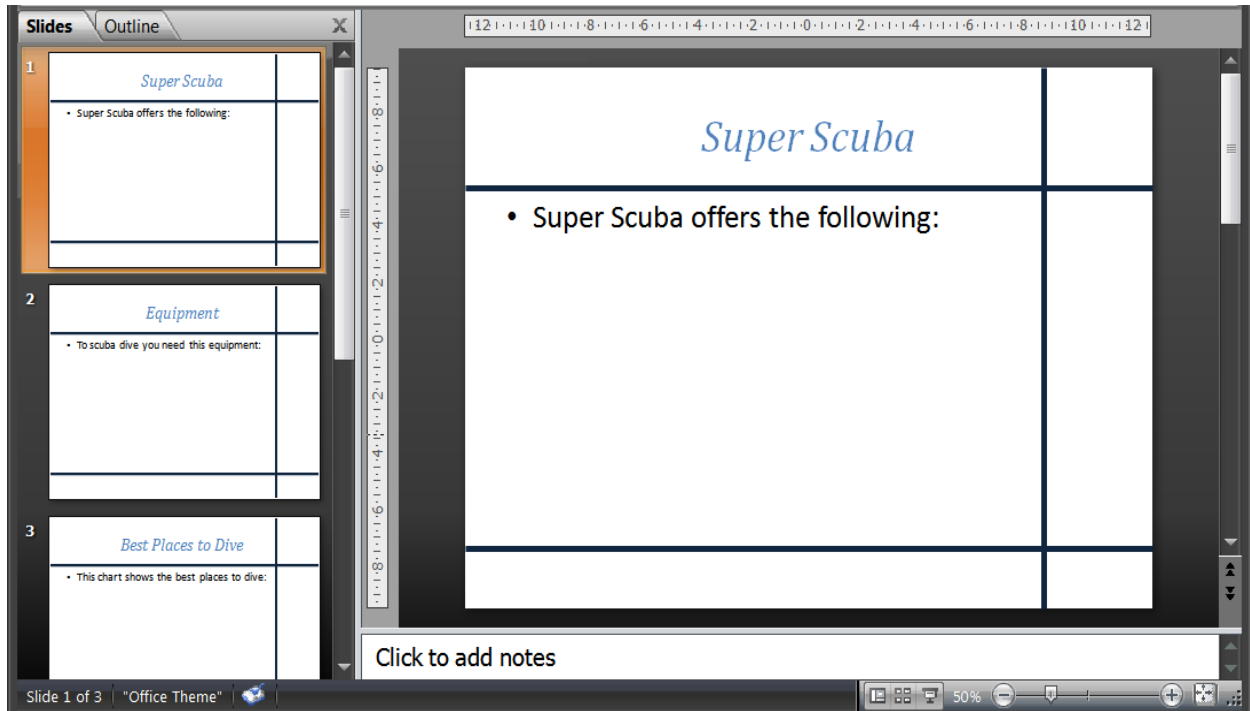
Slides Outline

1
Super Scuba
• Super Scuba offers the following:

2
Equipment
• To scuba dive you need this equipment:

3
Best Places to Dive
• This chart shows the best places to dive:

12 · 10 · 8 · 6 · 4 · 2 · 0 · 2 · 4 · 6 · 8 · 10 · 12

8 · 6 · 4 · 2 · 0 · 2 · 4 · 6 · 8

Super Scuba
• Super Scuba offers the following:

Click to add notes

Slide 1 of 3 "Office Theme" 50%